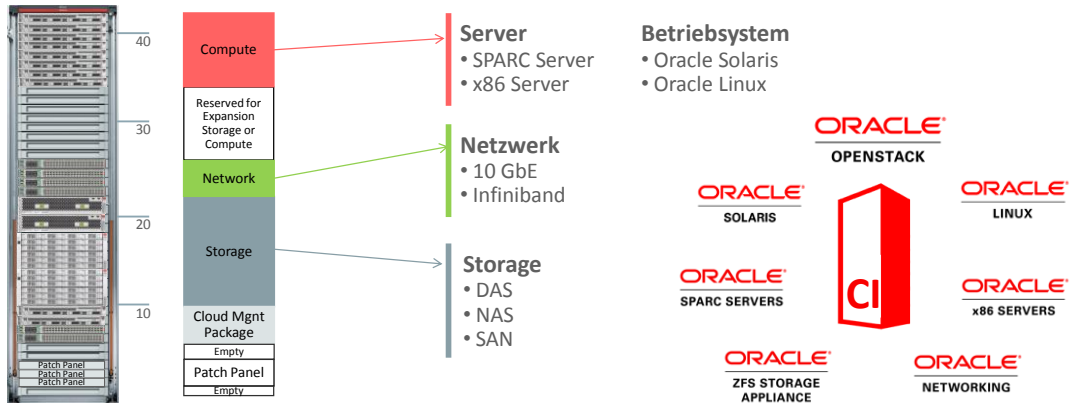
40
30
20
10
Patch Panel
Patch Panel
Patch Panel

Compute
Reserved for Expansion Storage or Compute
Network
Storage
Cloud Mgnt Package
Empty
Patch Panel
Empty

Server
• SPARC Server
• x86 Server

Netzwerk
• 10 GbE
• Infiniband

Storage
• DAS
• NAS
• SAN

Betriebsystem
• Oracle Solaris
• Oracle Linux

ORACLE
OPENSTACK

ORACLE
SOLARIS

ORACLE
LINUX

CI

ORACLE
SPARC SERVERS

ORACLE
x86 SERVERS

ORACLE
ZFS STORAGE APPLIANCE

ORACLE
NETWORKING